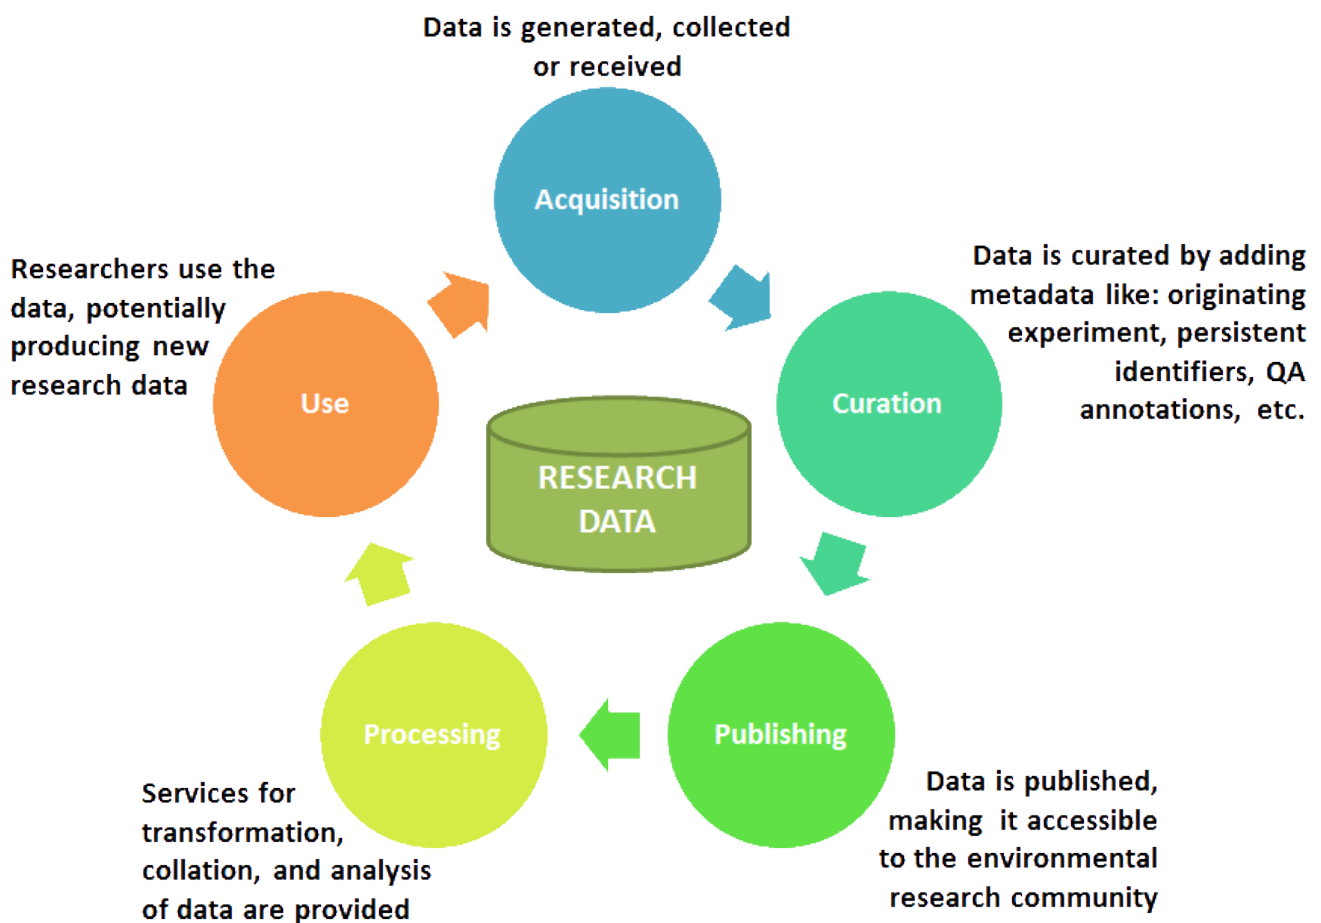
Data is generated, collected or received

Acquisition

Data is curated by adding metadata like: originating experiment, persistent identifiers, QA annotations, etc.

Curation

Researchers use the data, potentially producing new research data

Use

RESEARCH DATA

Publishing

Data is published, making it accessible to the environmental research community

Processing

Services for transformation, collation, and analysis of data are provided